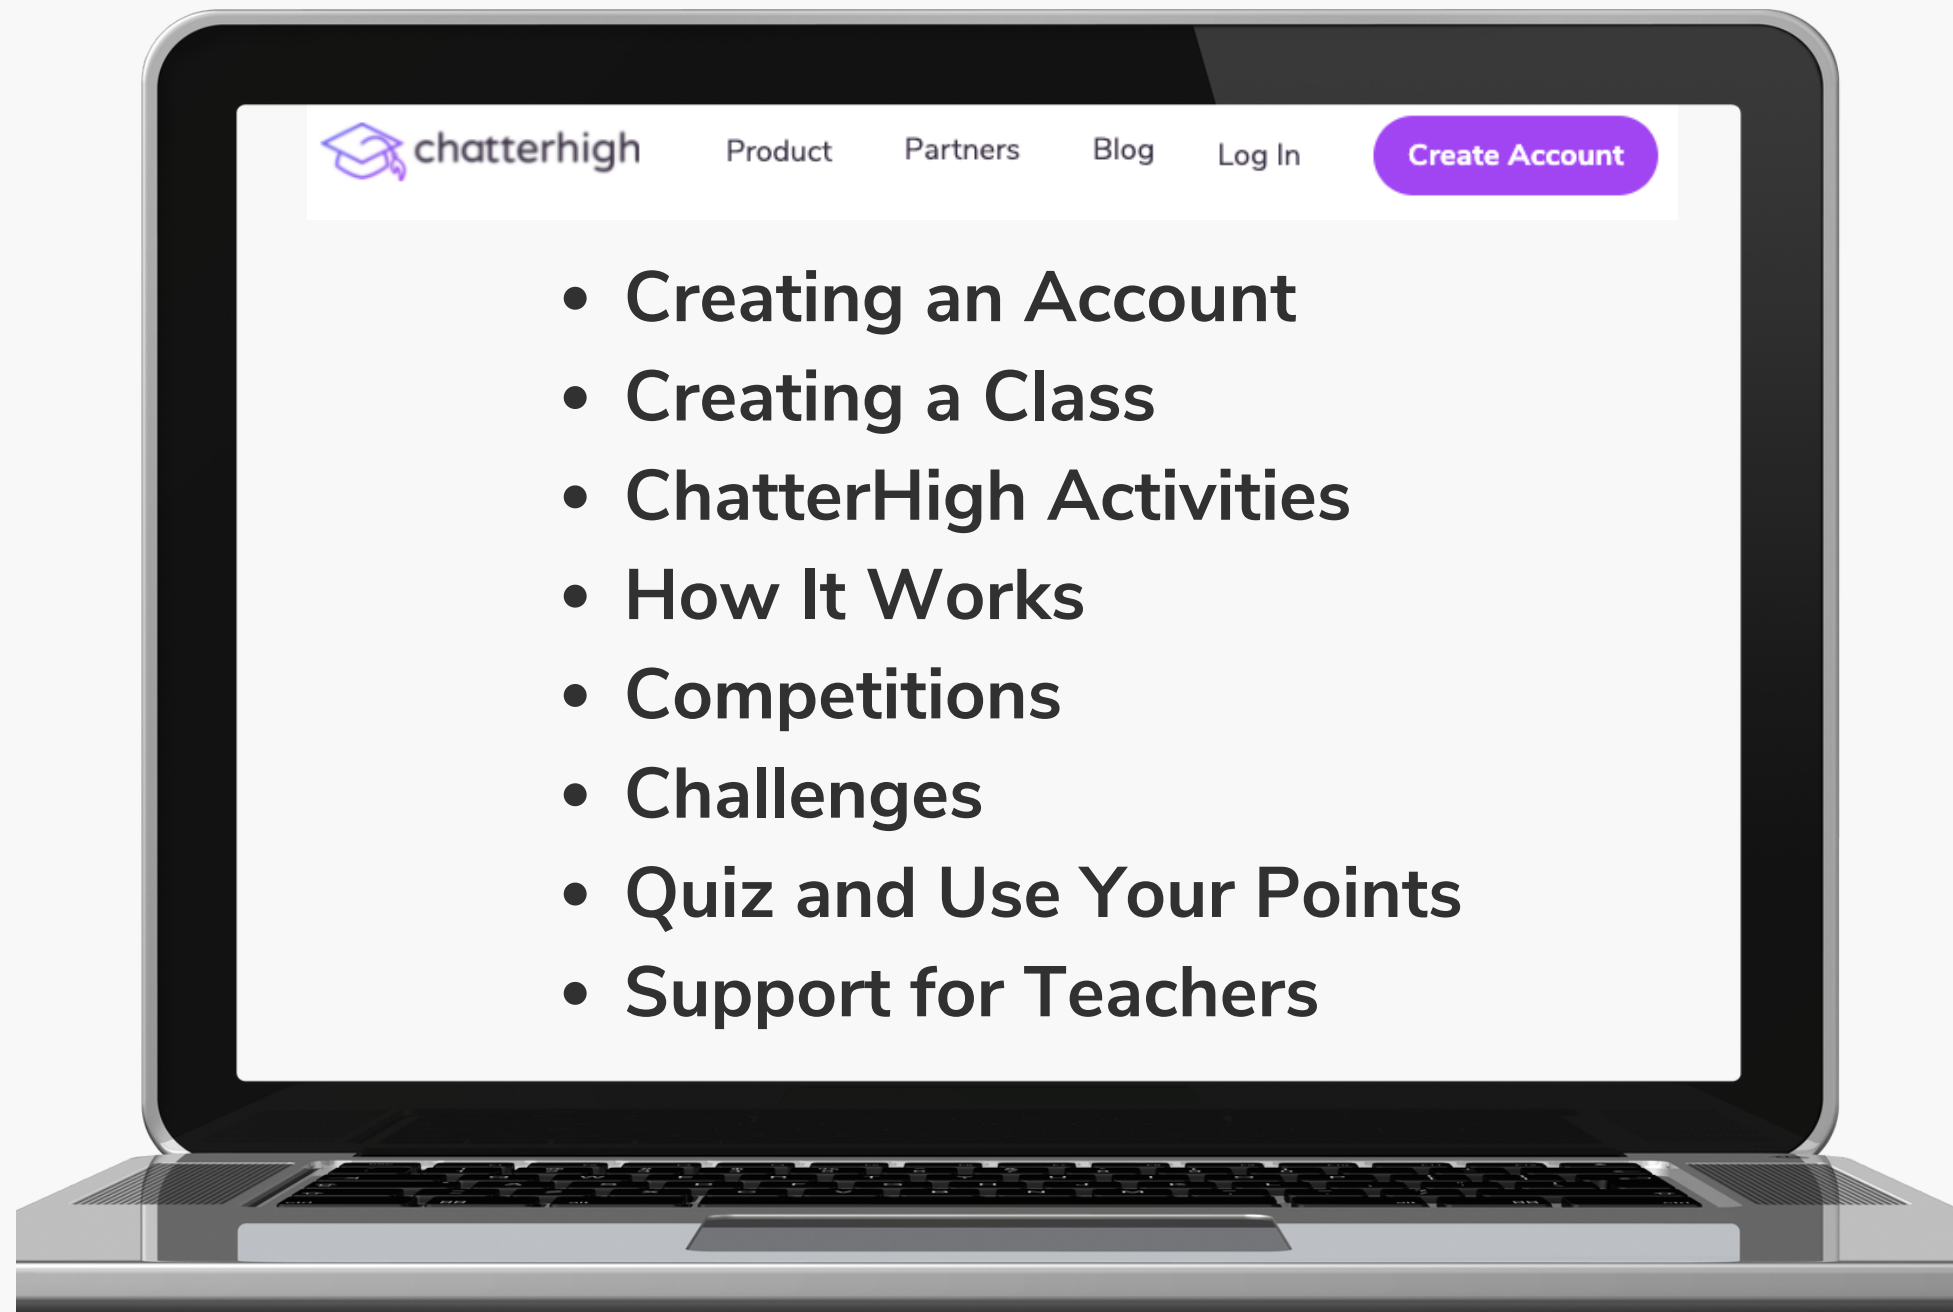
chatterhigh Product Partners Blog Log In Create Account

- Creating an Account
- Creating a Class
- ChatterHigh Activities
- How It Works
- Competitions
- Challenges
- Quiz and Use Your Points
- Support for Teachers